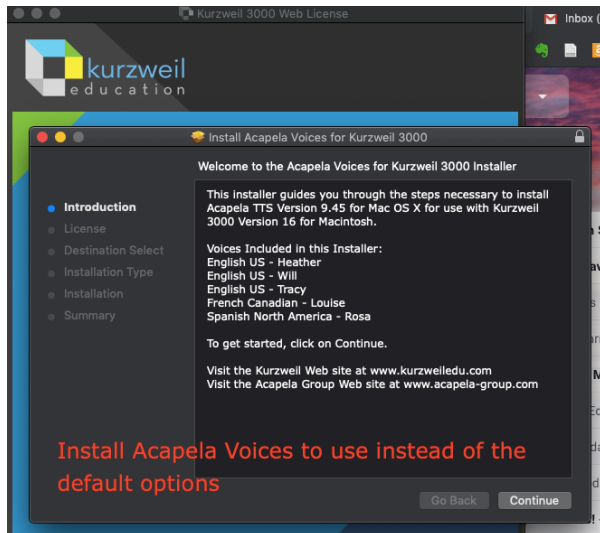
Kurzweil 3000 Web License

Inbox

kurzweil
education

Install Acapela Voices for Kurzweil 3000

Welcome to the Acapela Voices for Kurzweil 3000 Installer

Introduction
License
Destination Select
Installation Type
Installation
Summary

This installer guides you through the steps necessary to install Acapela TTS Version 9.45 for Mac OS X for use with Kurzweil 3000 Version 16 for Macintosh.

Voices Included in this Installer:
English US - Heather
English US - Will
English US - Tracy
French Canadian - Louise
Spanish North America - Rosa

To get started, click on Continue.

Visit the Kurzweil Web site at www.kurzweiledu.com
Visit the Acapela Group Web site at www.acapela-group.com

Install Acapela Voices to use instead of the default options

Go Back
Continue